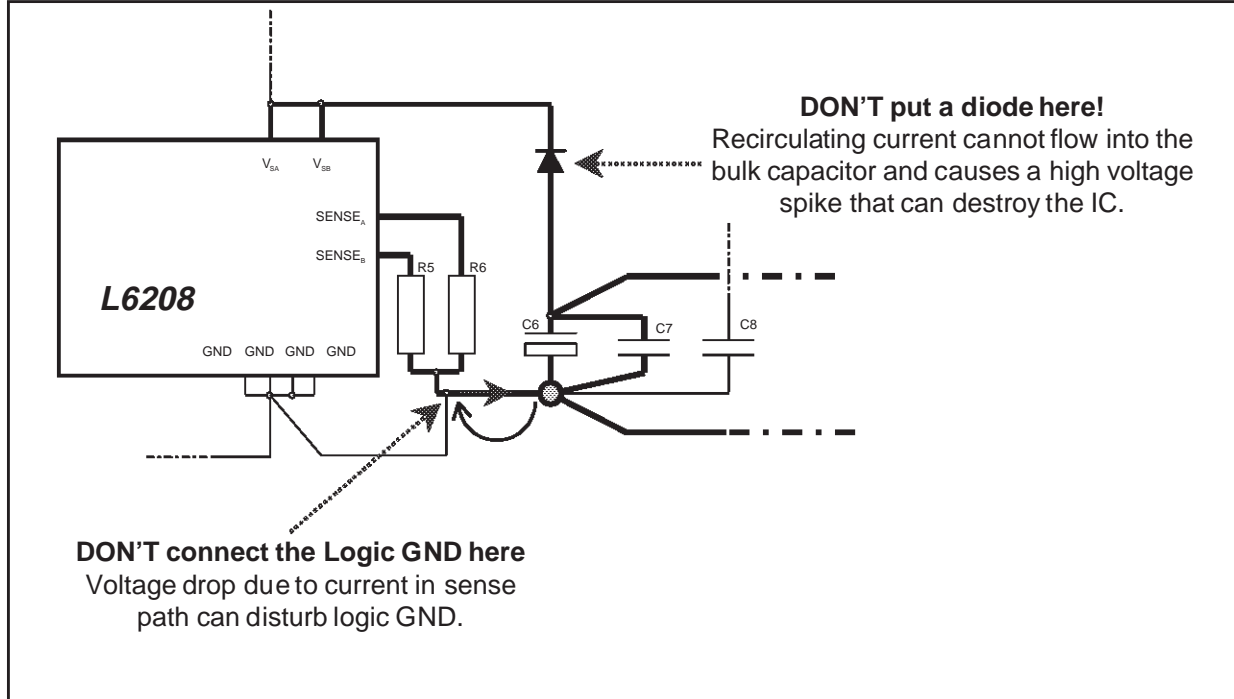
DON'T put a diode here!
Recirculating current cannot flow into the bulk capacitor and causes a high voltage spike that can destroy the IC.

$V_{SA}$ $V_{SB}$

$SENSE_A$

$SENSE_B$

R5 R6

L6208

C6 C7 C8

GND GND GND GND

DON'T connect the Logic GND here
Voltage drop due to current in sense path can disturb logic GND.